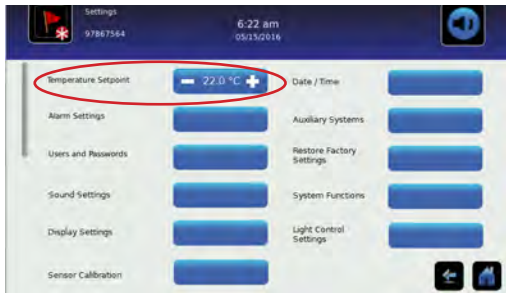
Settings
97867564

6:22 am
05/15/2016

Temperature Setpoint
— 22.0 °C +

Alarm Settings

Users and Passwords

Sound Settings

Display Settings

Sensor Calibration

Date / Time

Auxiliary Systems

Restore Factory Settings

System Functions

Light Control Settings